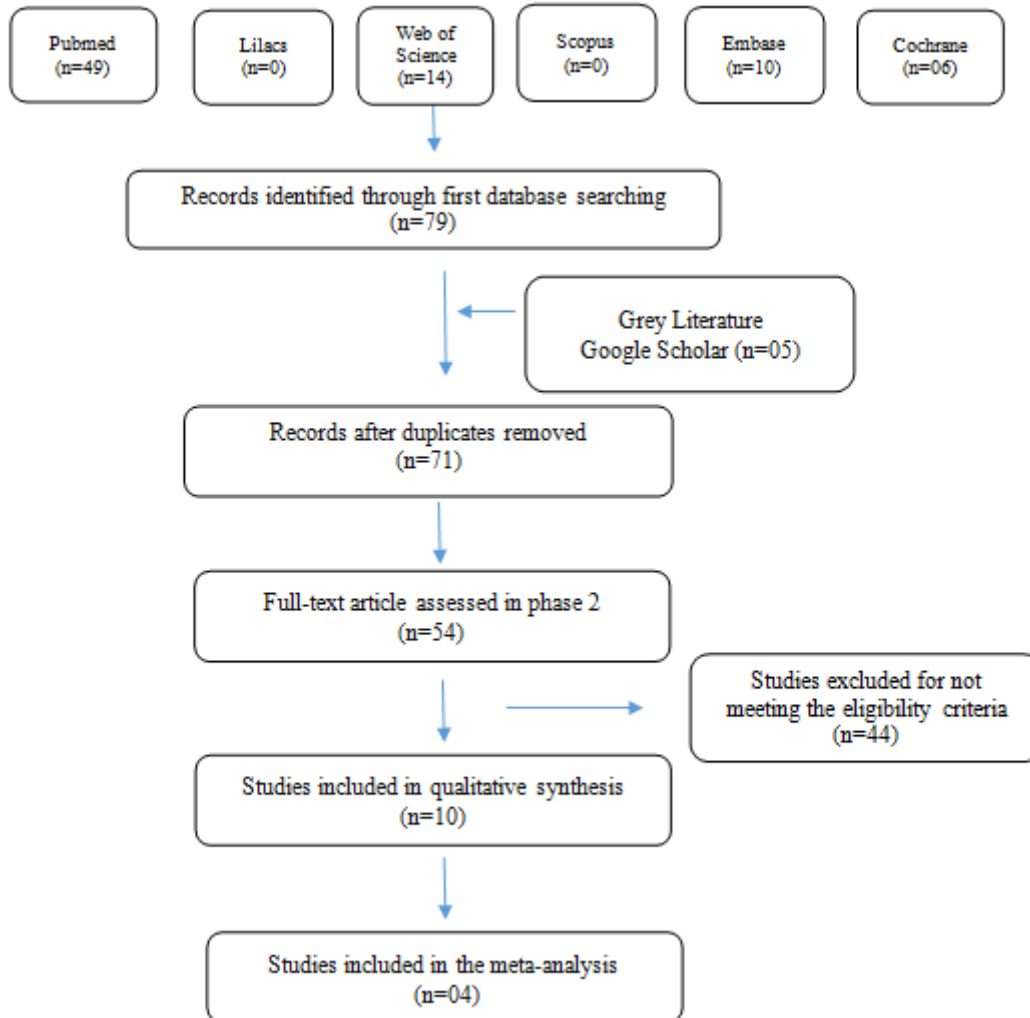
Pubmed
(n=49)

Lilacs
(n=0)

Web of Science
(n=14)

Scopus
(n=0)

Embase
(n=10)

Cochrane
(n=06)

Records identified through first database searching
(n=79)

Grey Literature
Google Scholar (n=05)

Records after duplicates removed
(n=71)

Full-text article assessed in phase 2
(n=54)

Studies excluded for not meeting the eligibility criteria
(n=44)

Studies included in qualitative synthesis
(n=10)

Studies included in the meta-analysis
(n=04)